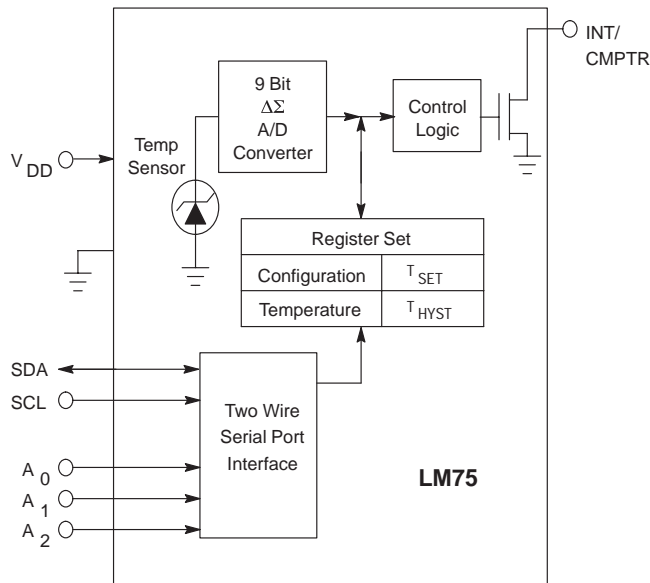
INT/
CMPTR

9 Bit
$\Delta\Sigma$
A/D
Converter

Control
Logic

$V_{DD}$

Temp
Sensor

Register Set

| Configuration | $T_{SET}$ |
|---|---|
| Temperature | $T_{HYST}$ |

SDA

SCL

Two Wire
Serial Port
Interface

$A_0$

$A_1$

$A_2$

LM75